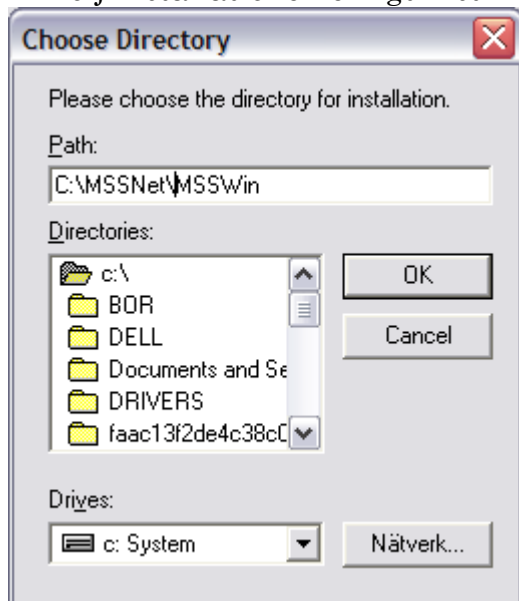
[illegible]

Choose Directory

Please choose the directory for installation.

Path:

C:\MSSNet\MSSWin

Directories:

c:\
BOR
DELL
Documents and Se
DRIVERS
faac13f2de4c38c0

OK

Cancel

Drives:

c: System

Nätverk...